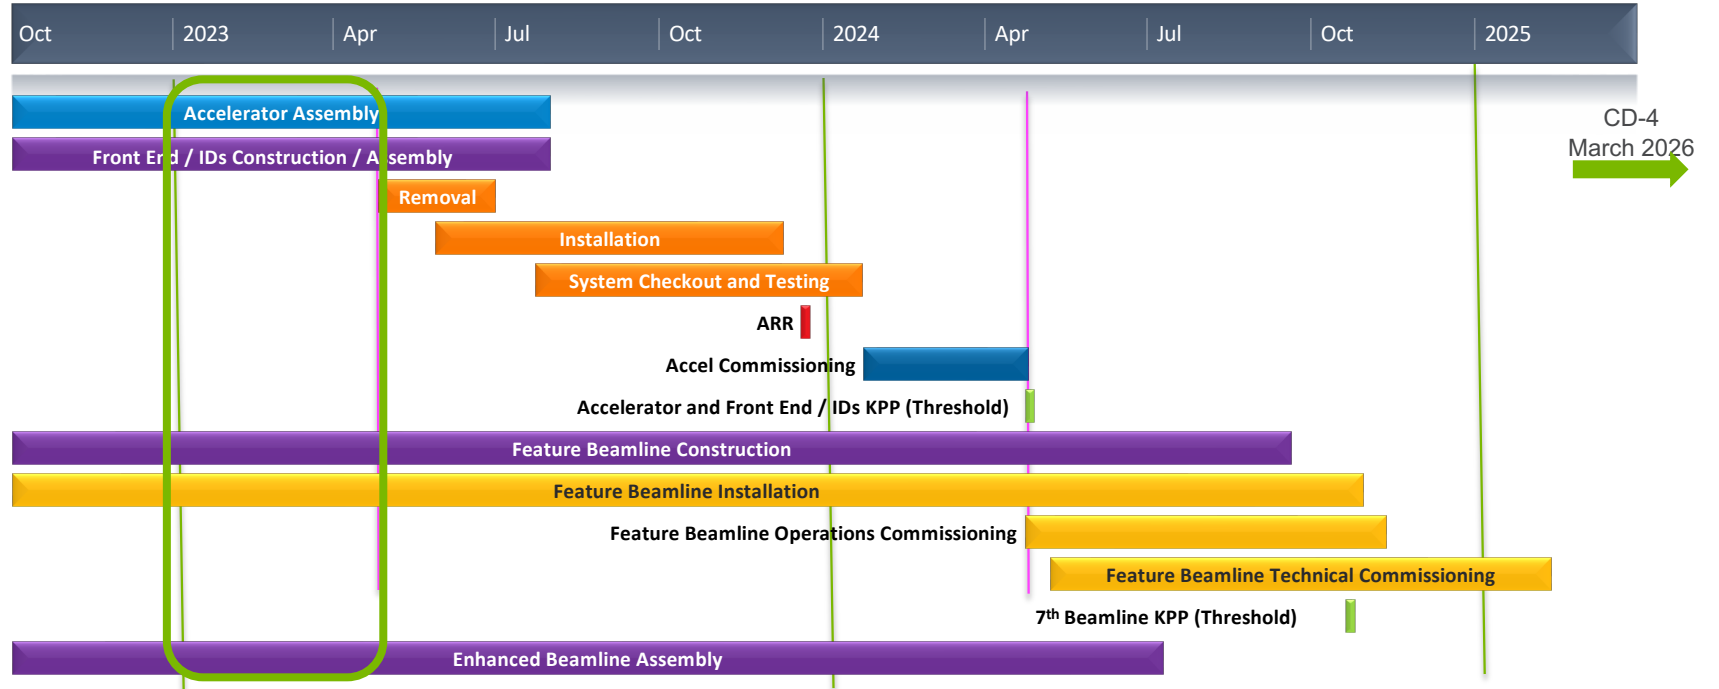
Oct 2023 Apr Jul Oct 2024 Apr Jul Oct 2025

Accelerator Assembly

Front End / IDs Construction / Assembly

Removal

Installation

System Checkout and Testing

ARR

Accel Commissioning

Accelerator and Front End / IDs KPP (Threshold)

Feature Beamline Construction

Feature Beamline Installation

Feature Beamline Operations Commissioning

Feature Beamline Technical Commissioning

7$^{th}$ Beamline KPP (Threshold)

Enhanced Beamline Assembly

CD-4
March 2026